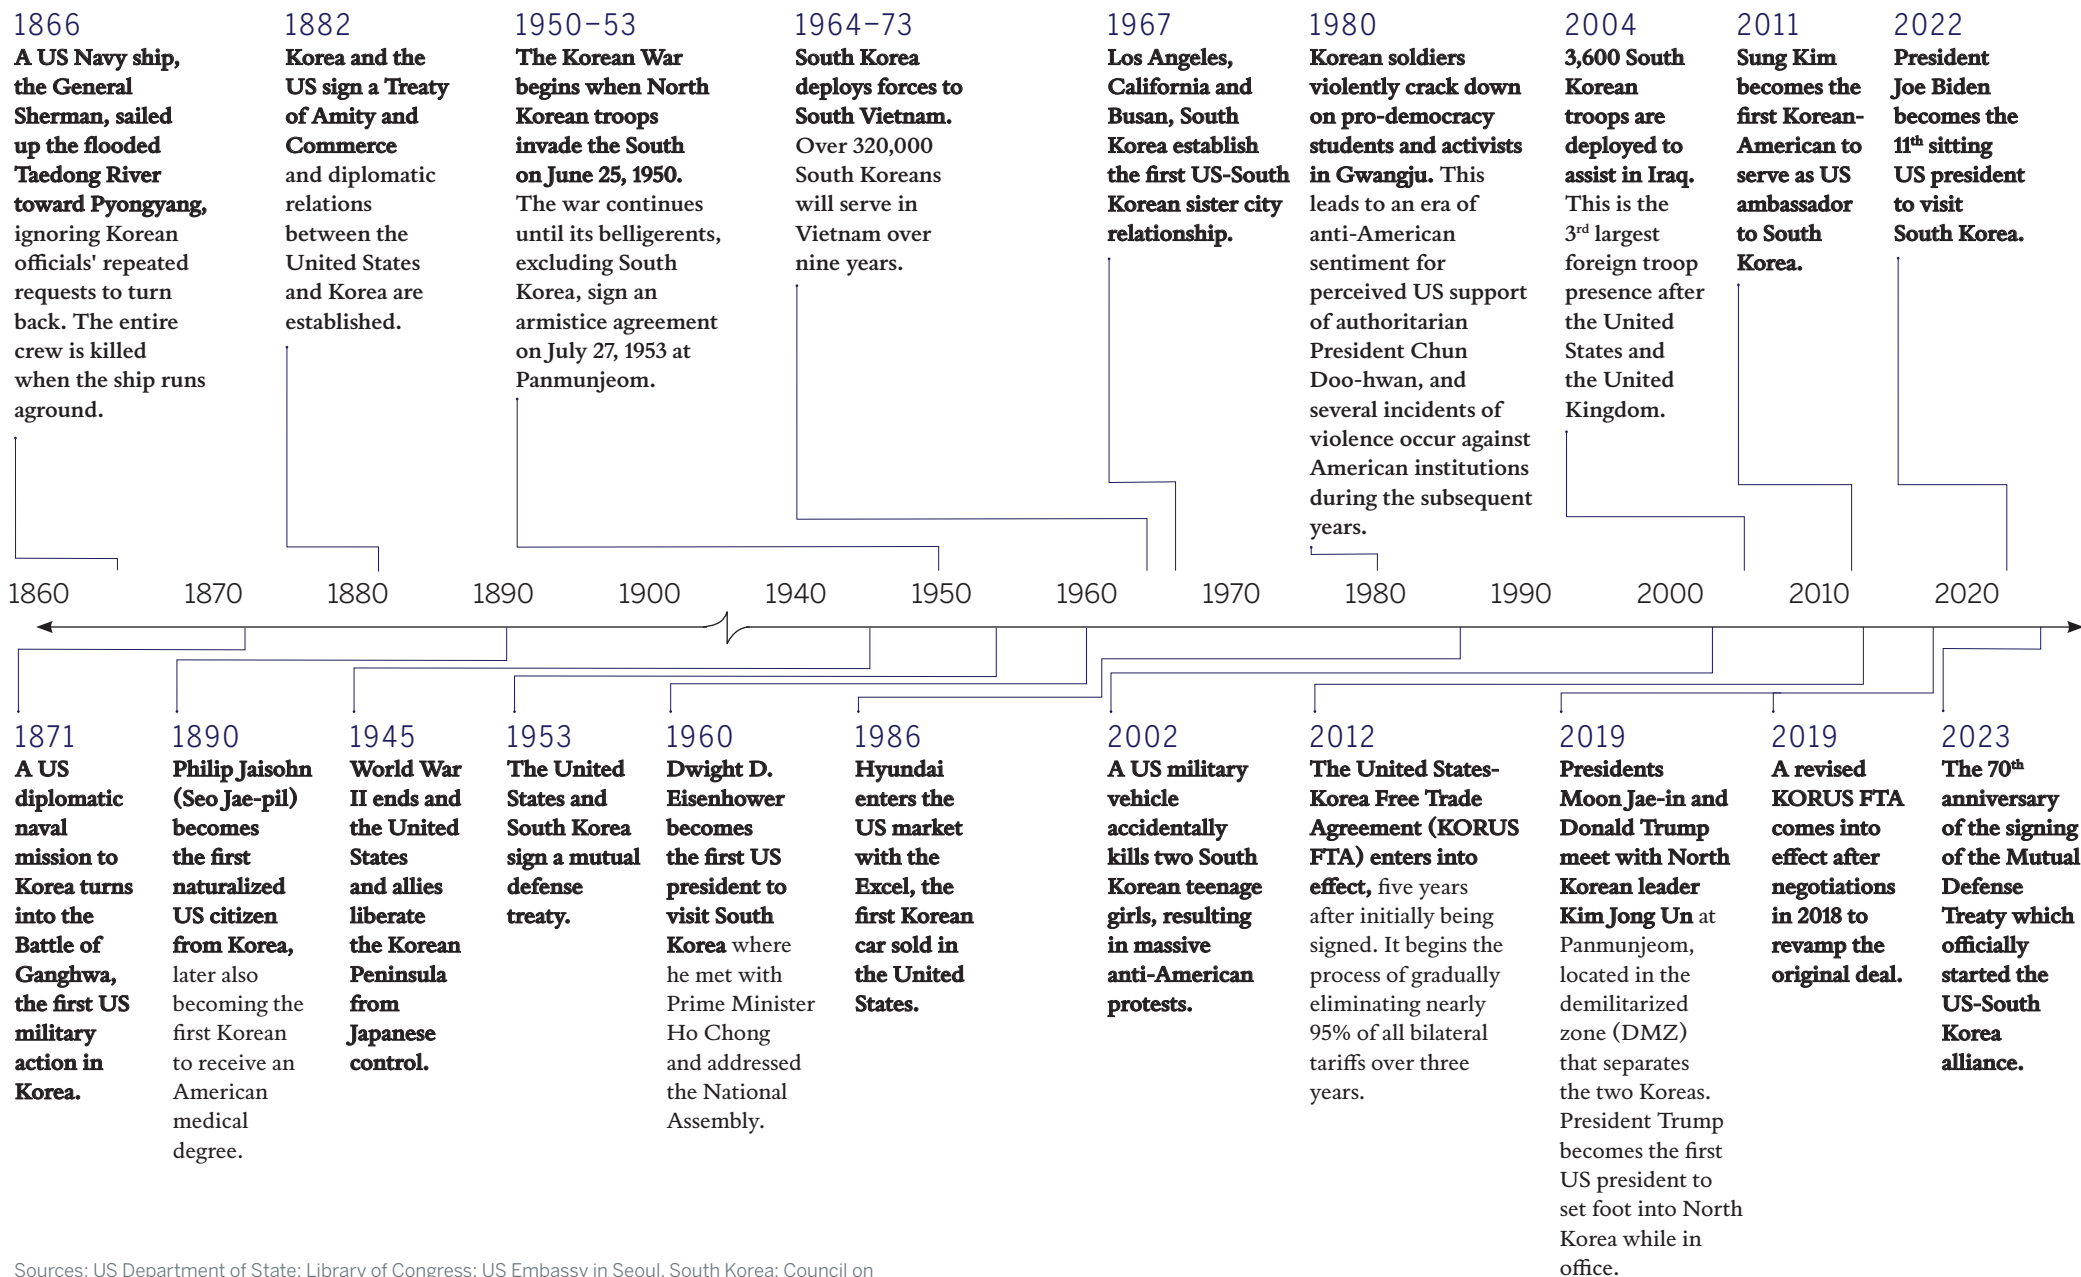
1866
A US Navy ship, the General Sherman, sailed up the flooded Taedong River toward Pyongyang, ignoring Korean officials' repeated requests to turn back. The entire crew is killed when the ship runs aground.

1882
Korea and the US sign a Treaty of Amity and Commerce and diplomatic relations between the United States and Korea are established.

1950–53
The Korean War begins when North Korean troops invade the South on June 25, 1950. The war continues until its belligerents, excluding South Korea, sign an armistice agreement on July 27, 1953 at Panmunjeom.

1964–73
South Korea deploys forces to South Vietnam. Over 320,000 South Koreans will serve in Vietnam over nine years.

1967
Los Angeles, California and Busan, South Korea establish the first US-South Korean sister city relationship.

1980
Korean soldiers violently crack down on pro-democracy students and activists in Gwangju. This leads to an era of anti-American sentiment for perceived US support of authoritarian President Chun Doo-hwan, and several incidents of violence occur against American institutions during the subsequent years.

2004
3,600 South Korean troops are deployed to assist in Iraq. This is the 3rd largest foreign troop presence after the United States and the United Kingdom.

2011
Sung Kim becomes the first Korean-American to serve as US ambassador to South Korea.

2022
President Joe Biden becomes the 11th sitting US president to visit South Korea.

1860 1870 1880 1890 1900 1940 1950 1960 1970 1980 1990 2000 2010 2020

1871
A US diplomatic naval mission to Korea turns into the Battle of Ganghwa, the first US military action in Korea.

1890
Philip Jaisohn (Seo Jae-pil) becomes the first naturalized US citizen from Korea, later also becoming the first Korean to receive an American medical degree.

1945
World War II ends and the United States and allies liberate the Korean Peninsula from Japanese control.

1953
The United States and South Korea sign a mutual defense treaty.

1960
Dwight D. Eisenhower becomes the first US president to visit South Korea where he met with Prime Minister Ho Chong and addressed the National Assembly.

1986
Hyundai enters the US market with the Excel, the first Korean car sold in the United States.

2002
A US military vehicle accidentally kills two South Korean teenage girls, resulting in massive anti-American protests.

2012
The United States-Korea Free Trade Agreement (KORUS FTA) enters into effect, five years after initially being signed. It begins the process of gradually eliminating nearly 95% of all bilateral tariffs over three years.

2019
Presidents Moon Jae-in and Donald Trump meet with North Korean leader Kim Jong Un at Panmunjeom, located in the demilitarized zone (DMZ) that separates the two Koreas. President Trump becomes the first US president to set foot into North Korea while in office.

2019
A revised KORUS FTA comes into effect after negotiations in 2018 to revamp the original deal.

2023
The 70th anniversary of the signing of the Mutual Defense Treaty which officially started the US-South Korea alliance.

Sources: US Department of State; Library of Congress; US Embassy in Seoul, South Korea; Council on